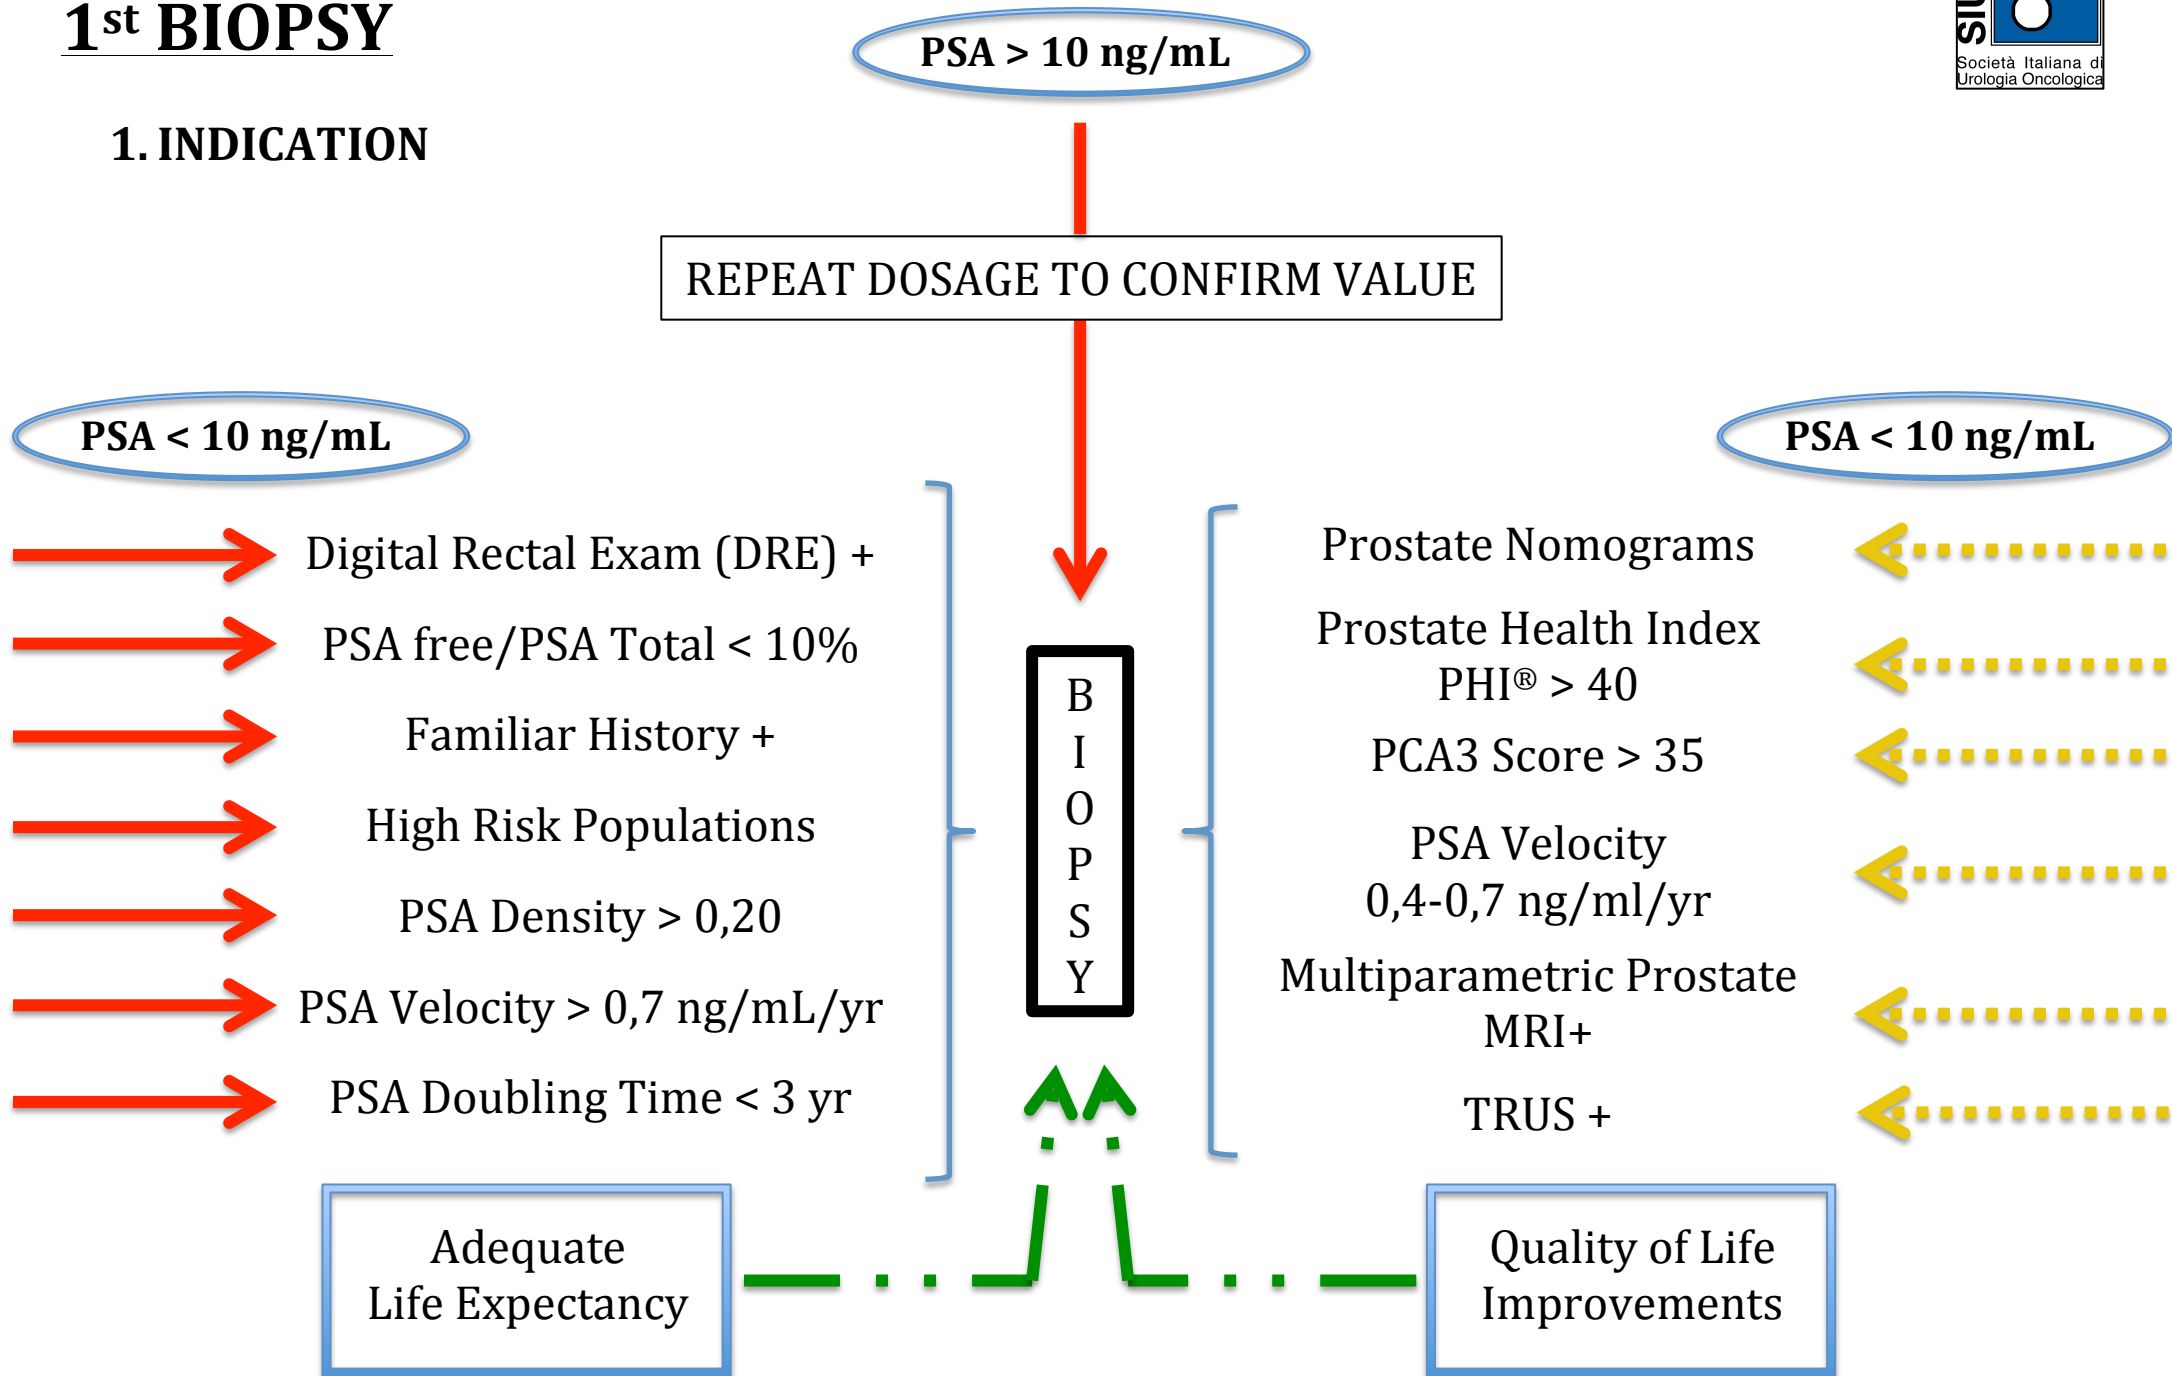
1$^{st}$ BIOPSY

SIU
Società Italiana di Urologia Oncologica

PSA > 10 ng/mL

1. INDICATION

REPEAT DOSAGE TO CONFIRM VALUE

PSA < 10 ng/mL

PSA < 10 ng/mL

Digital Rectal Exam (DRE) +

PSA free/PSA Total < 10%

Familiar History +

High Risk Populations

PSA Density > 0,20

PSA Velocity > 0,7 ng/mL/yr

PSA Doubling Time < 3 yr

B I O P S Y

Prostate Nomograms

Prostate Health Index PHI® > 40

PCA3 Score > 35

PSA Velocity 0,4-0,7 ng/ml/yr

Multiparametric Prostate MRI+

TRUS +

Adequate Life Expectancy

Quality of Life Improvements